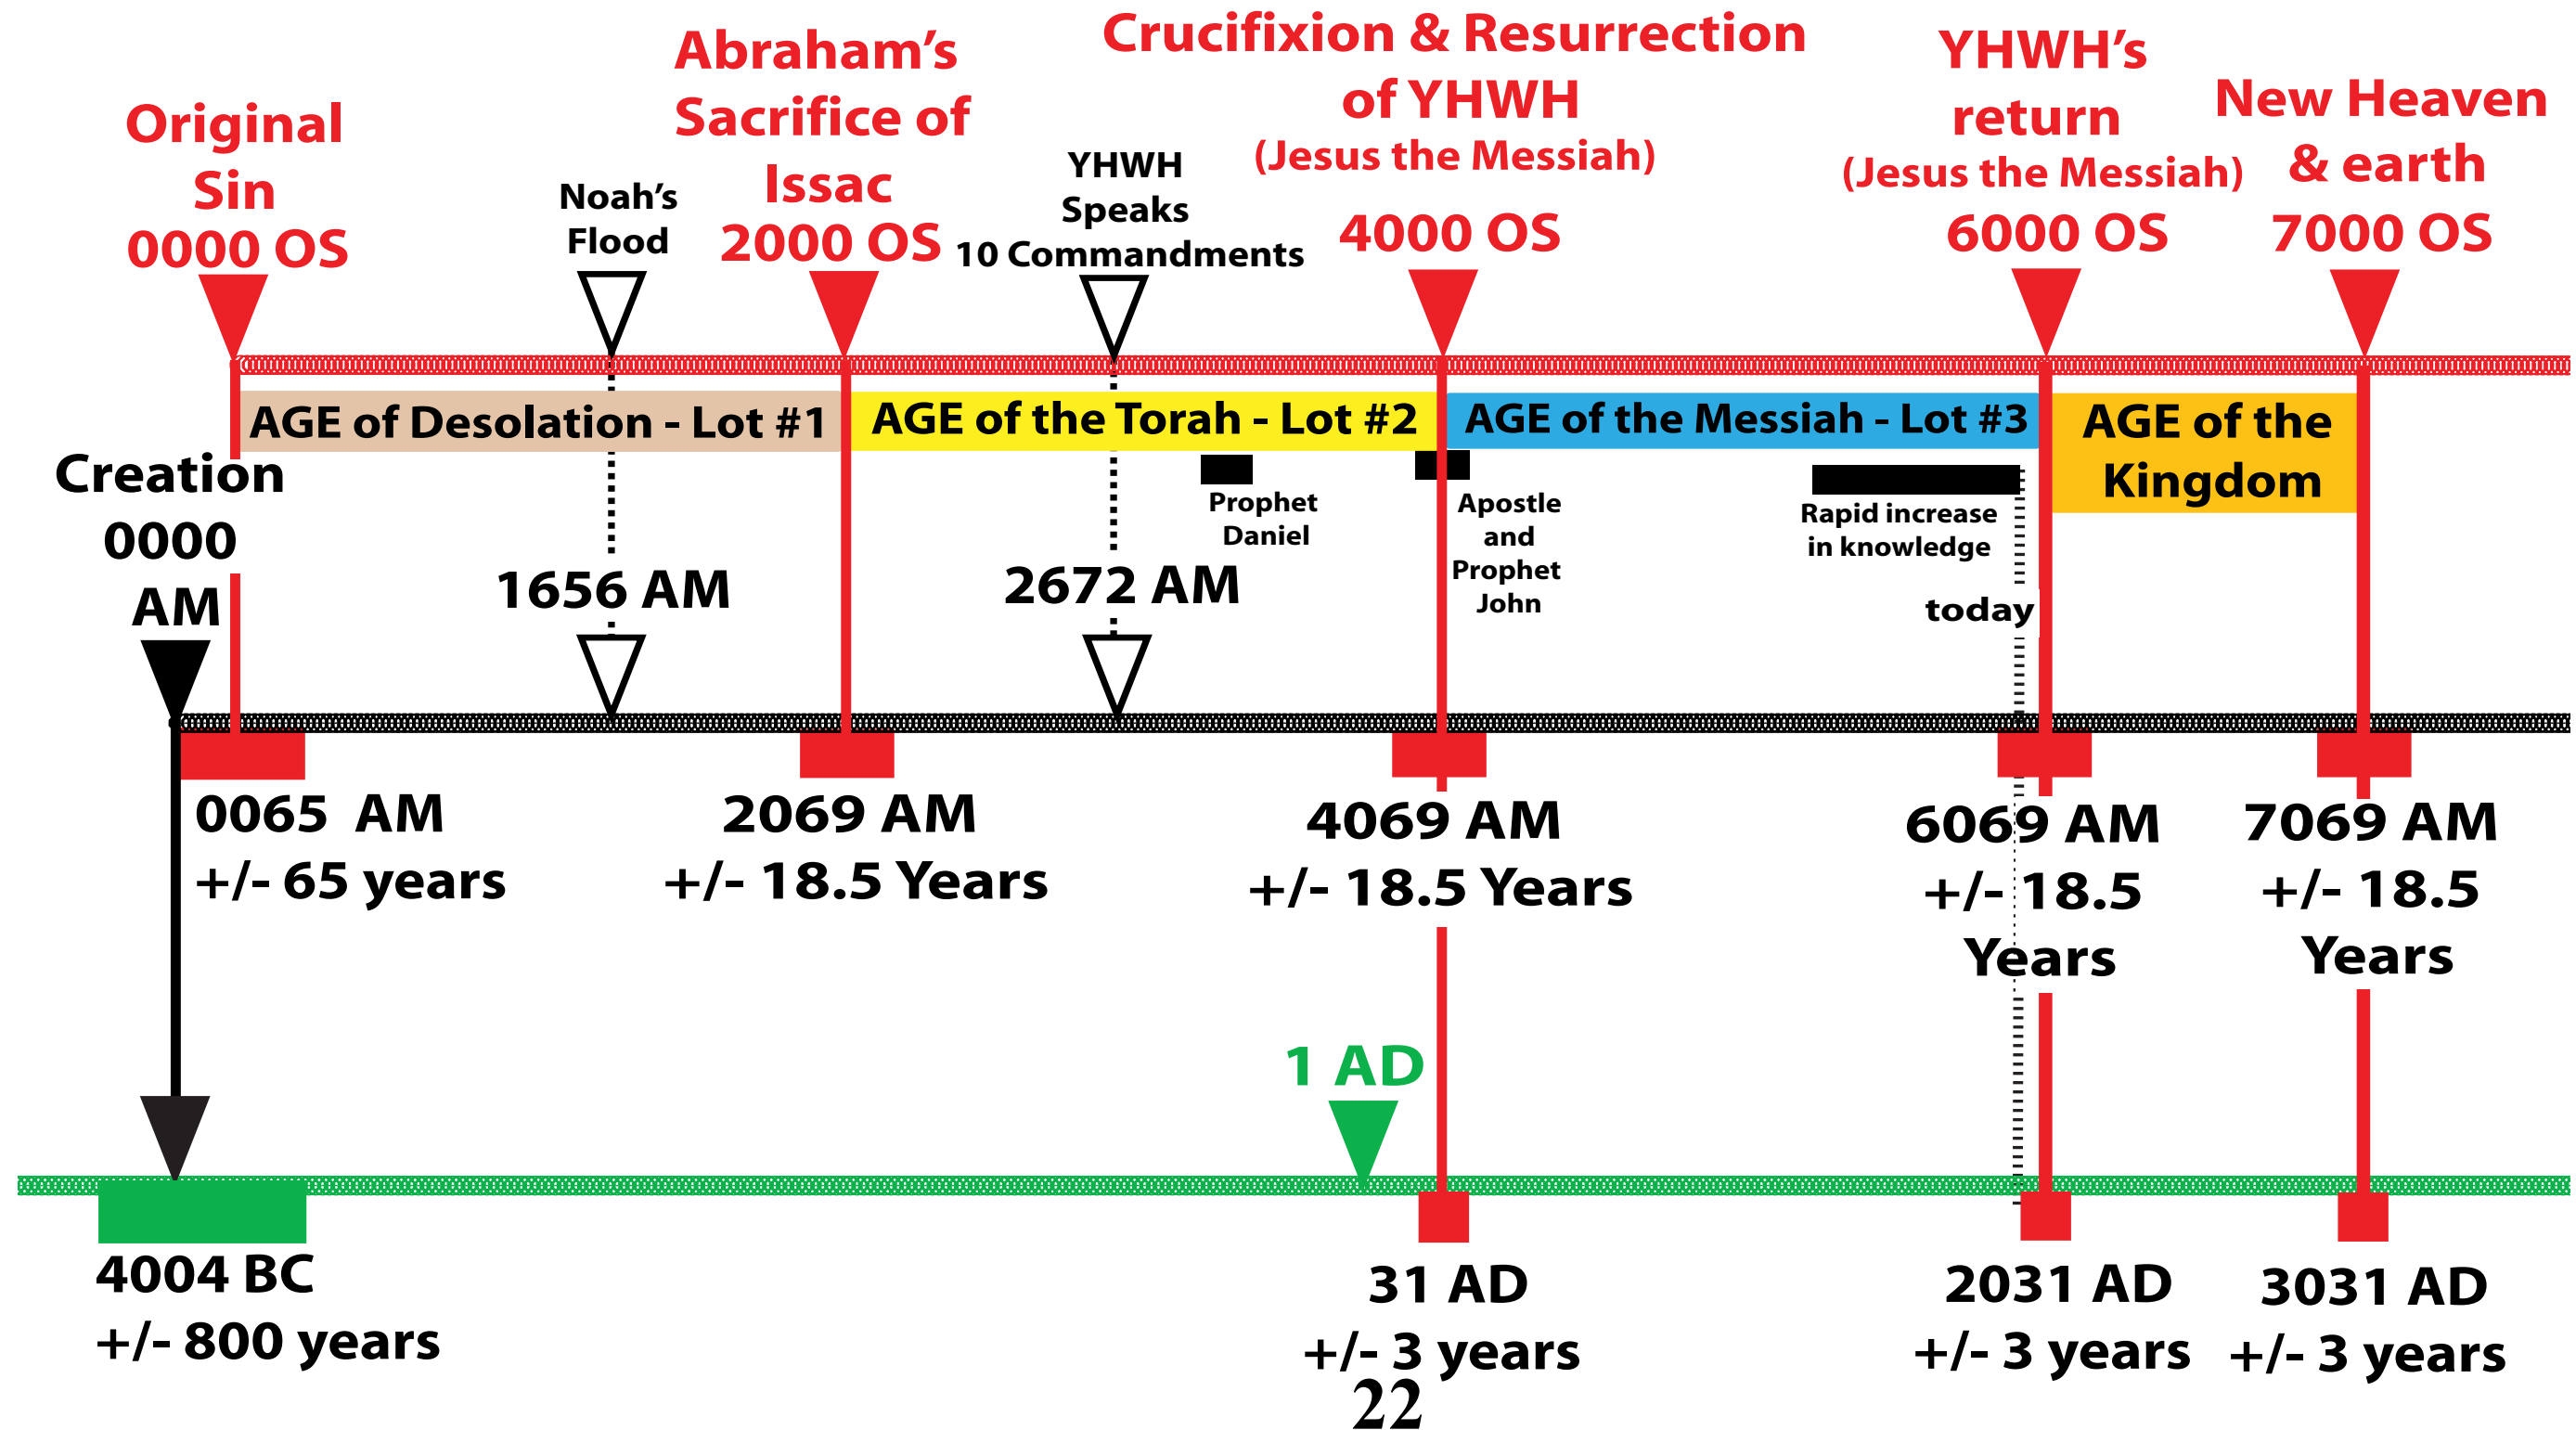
Original Sin
0000 OS

Noah's Flood

Abraham's Sacrifice of Issac
2000 OS

YHWH Speaks
10 Commandments

Crucifixion & Resurrection of YHWH
(Jesus the Messiah)
4000 OS

YHWH's return
(Jesus the Messiah)
6000 OS

New Heaven & earth
7000 OS

AGE of Desolation - Lot #1

AGE of the Torah - Lot #2

AGE of the Messiah - Lot #3

AGE of the Kingdom

Creation
0000
AM

1656 AM

2672 AM

Prophet Daniel

Apostle and Prophet John

Rapid increase in knowledge

today

0065 AM
+/- 65 years

2069 AM
+/- 18.5 Years

4069 AM
+/- 18.5 Years

6069 AM
+/- 18.5
Years

7069 AM
+/- 18.5
Years

1 AD

4004 BC
+/- 800 years

31 AD
+/- 3 years

2031 AD
+/- 3 years

3031 AD
+/- 3 years

22